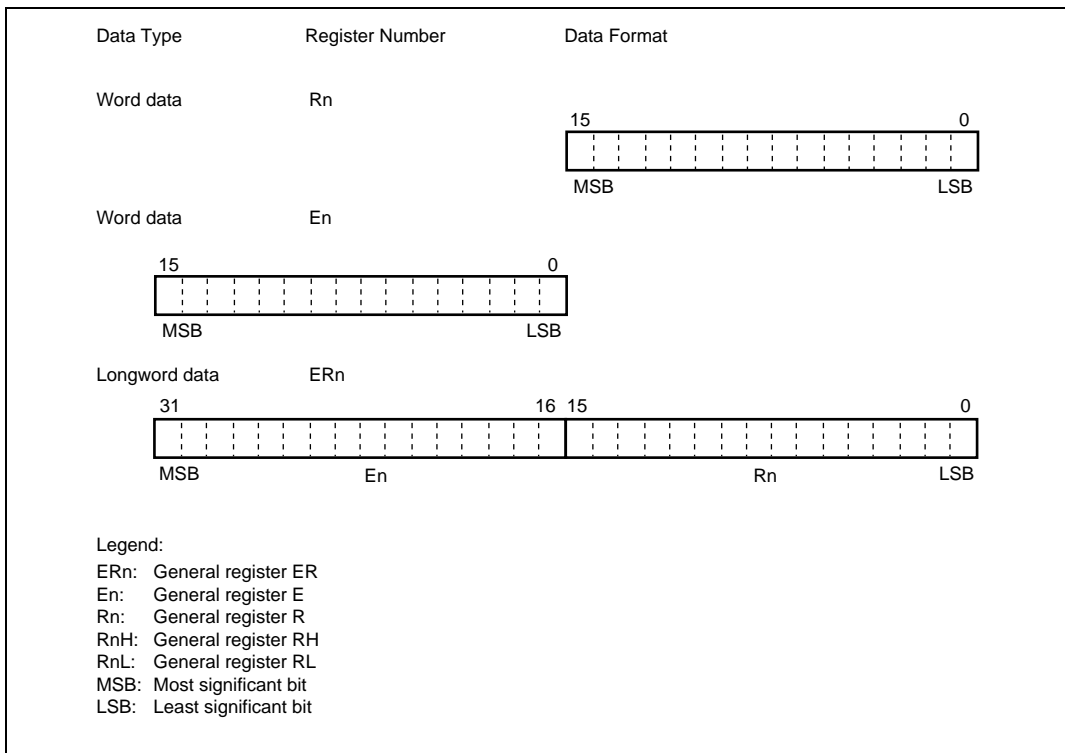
Data Type Register Number Data Format

Word data Rn

15 0

MSB LSB

Word data En

15 0

MSB LSB

Longword data ERn

31 16 15 0

MSB En Rn LSB

Legend:
ERn: General register ER
En: General register E
Rn: General register R
RnH: General register RH
RnL: General register RL
MSB: Most significant bit
LSB: Least significant bit